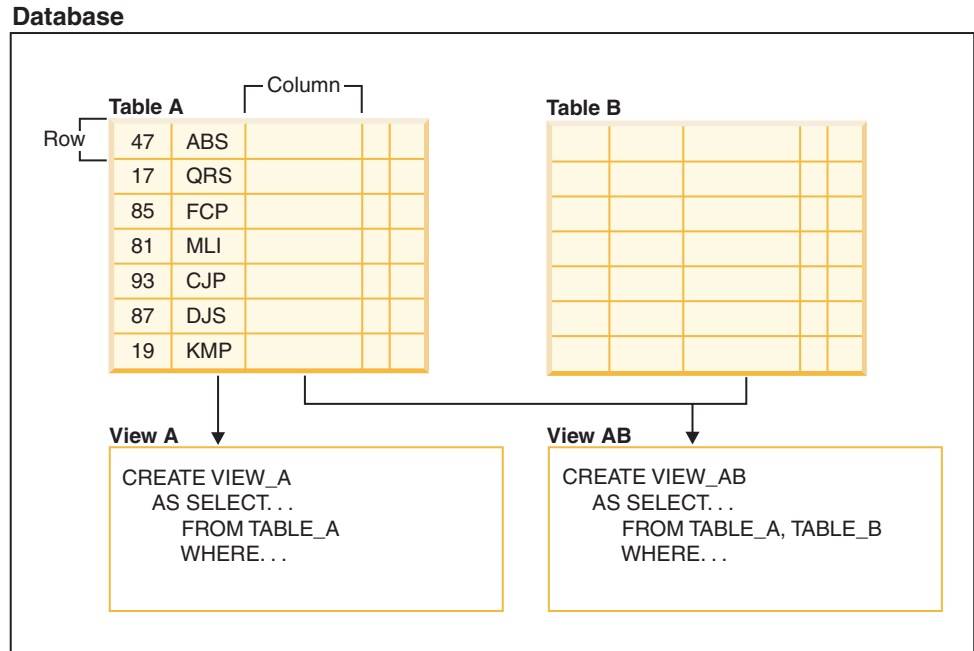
Database

Column

Table A

Row

| 47 | ABS | | | |
|---|---|---|---|---|
| 17 | QRS | | | |
| 85 | FCP | | | |
| 81 | MLI | | | |
| 93 | CJP | | | |
| 87 | DJS | | | |
| 19 | KMP | | | |

Table B

View A

CREATE VIEW_A
AS SELECT. . .
FROM TABLE_A
WHERE. . .

View AB

CREATE VIEW_AB
AS SELECT. . .
FROM TABLE_A, TABLE_B
WHERE. . .